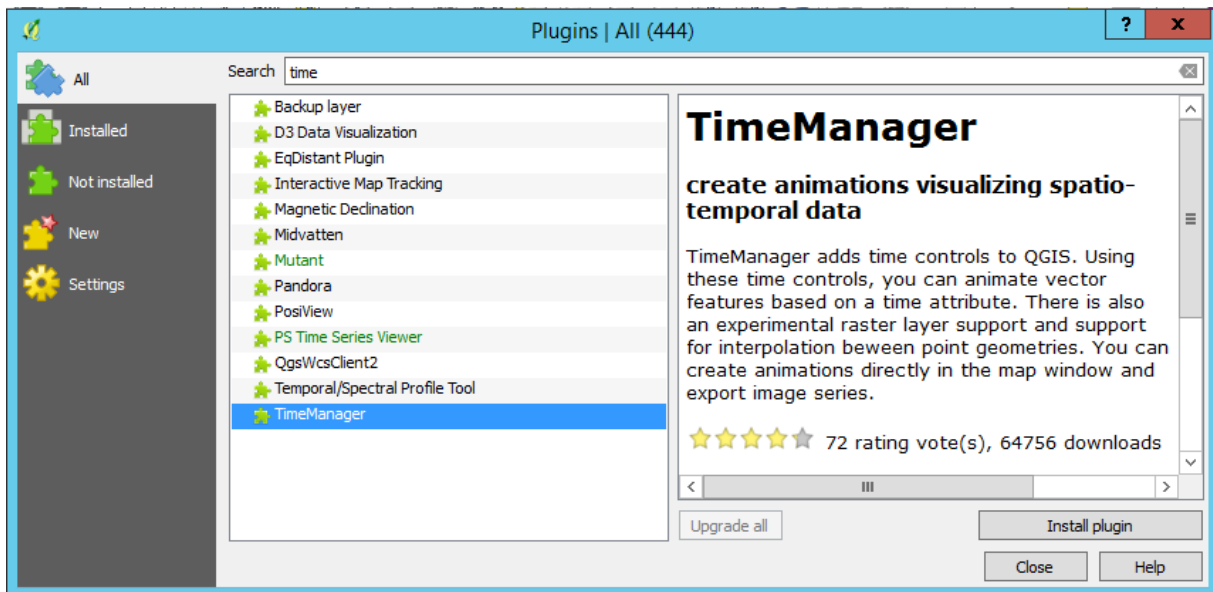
Plugins | All (444)

?

x

All

Installed

Not installed

New

Settings

Search time

Backup layer
D3 Data Visualization
EqDistant Plugin
Interactive Map Tracking
Magnetic Declination
Midvatten
Mutant
Pandora
PosiView
PS Time Series Viewer
QgsWcsClient2
Temporal/Spectral Profile Tool
TimeManager

TimeManager

create animations visualizing spatio-temporal data

TimeManager adds time controls to QGIS. Using these time controls, you can animate vector features based on a time attribute. There is also an experimental raster layer support and support for interpolation beween point geometries. You can create animations directly in the map window and export image series.

72 rating vote(s), 64756 downloads

Upgrade all

Install plugin

Close

Help